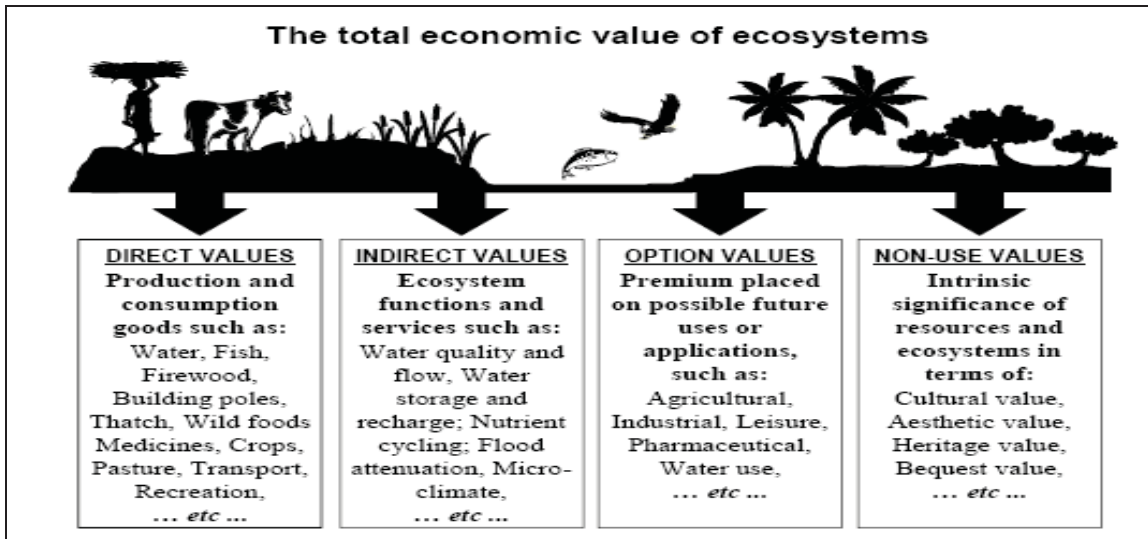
The total economic value of ecosystems

DIRECT VALUES
Production and consumption goods such as:
Water, Fish, Firewood, Building poles, Thatch, Wild foods Medicines, Crops, Pasture, Transport, Recreation, … etc …

INDIRECT VALUES
Ecosystem functions and services such as:
Water quality and flow, Water storage and recharge; Nutrient cycling; Flood attenuation, Micro-climate, … etc …

OPTION VALUES
Premium placed on possible future uses or applications, such as:
Agricultural, Industrial, Leisure, Pharmaceutical, Water use, … etc …

NON-USE VALUES
Intrinsic significance of resources and ecosystems in terms of:
Cultural value, Aesthetic value, Heritage value, Bequest value, … etc …